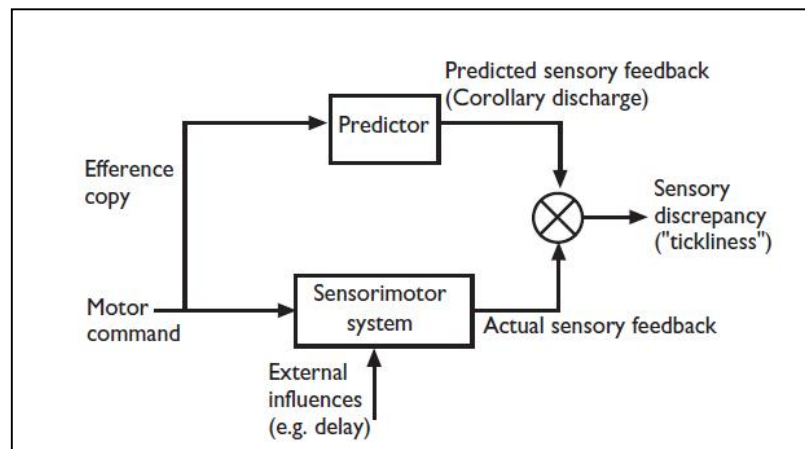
Predicted sensory feedback
(Corollary discharge)

Predictor

Efference copy

Sensory discrepancy ("tickliness")

Motor command

Sensorimotor system

Actual sensory feedback

External influences (e.g. delay)